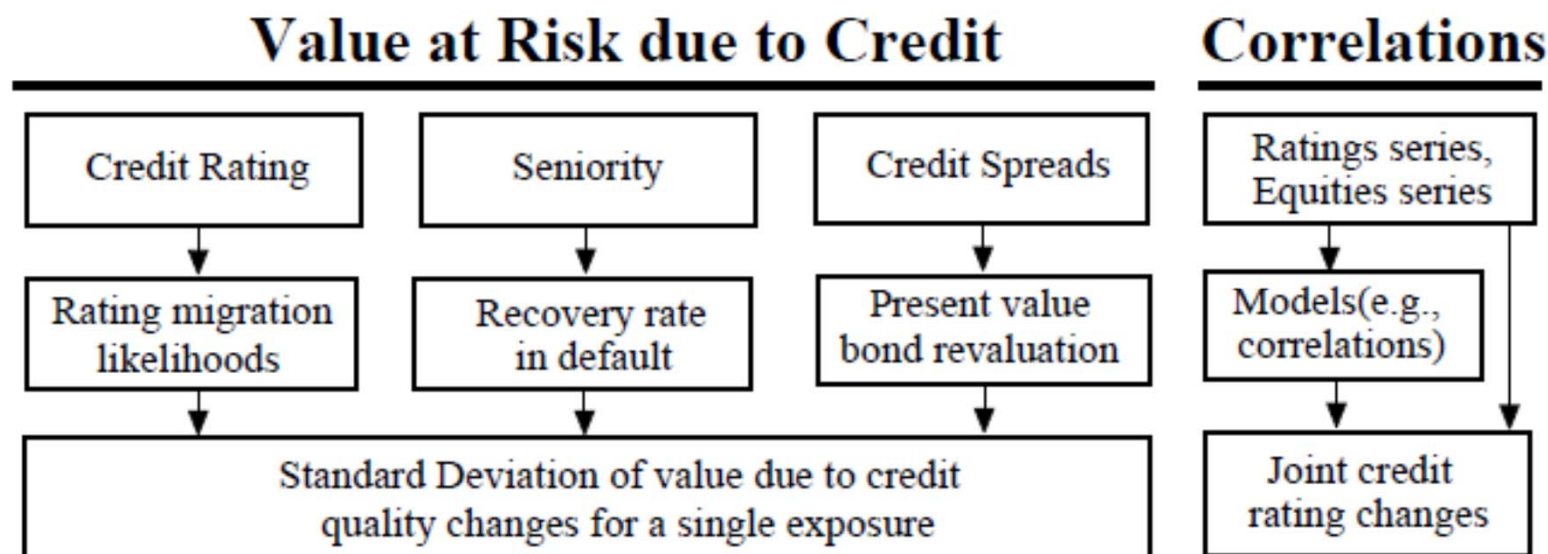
Value at Risk due to Credit

Credit Rating

Rating migration likelihoods

Seniority

Recovery rate in default

Credit Spreads

Present value bond revaluation

Standard Deviation of value due to credit quality changes for a single exposure

Correlations

Ratings series, Equities series

Models(e.g., correlations)

Joint credit rating changes